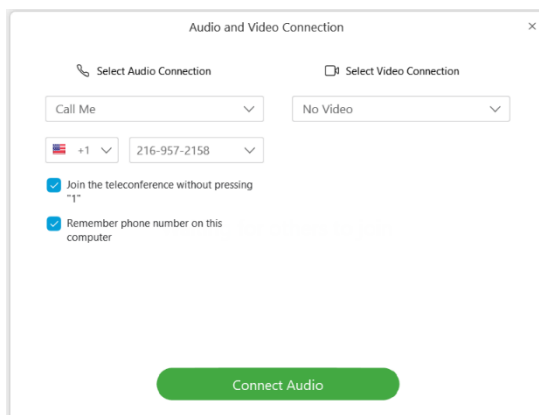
Audio and Video Connection

×

Select Audio Connection

Select Video Connection

Call Me

No Video

+1

216-957-2158

Join the teleconference without pressing "1"

Remember phone number on this computer

Connect Audio